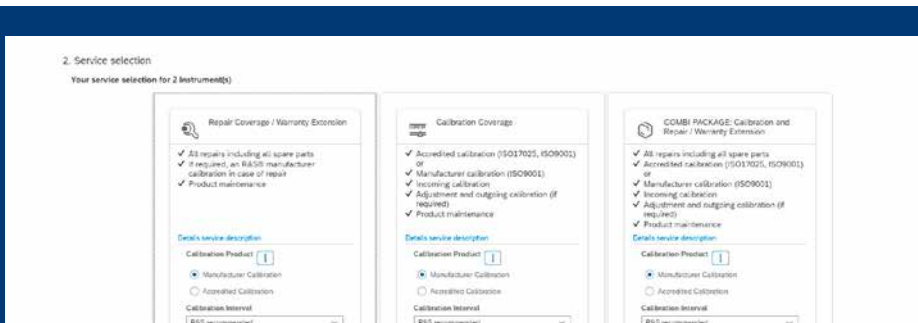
2. Service selection

Your service selection for 2 instrument(s)

Repair Coverage / Warranty Extension

✓ All repairs including all spare parts
✓ If required, an R&S® manufacturer calibration in case of repair
✓ Product maintenance

Details service description

Calibration Product

Manufacturer Calibration

Accredited Calibration

Calibration Interval

R&S recommended

Calibration Coverage

✓ Accredited calibration (ISO17025, ISO9001) or
✓ Manufacturer calibration (ISO9001)
✓ Incoming calibration
✓ Adjustment and outgoing calibration (if required)
✓ Product maintenance

Details service description

Calibration Product

Manufacturer Calibration

Accredited Calibration

Calibration Interval

R&S recommended

COMBI PACKAGE: Calibration and Repair / Warranty Extension

✓ All repairs including all spare parts
✓ Accredited calibration (ISO17025, ISO9001) or
✓ Manufacturer calibration (ISO9001)
✓ Incoming calibration
✓ Adjustment and outgoing calibration (if required)
✓ Product maintenance

Details service description

Calibration Product

Manufacturer Calibration

Accredited Calibration

Calibration Interval

R&S recommended